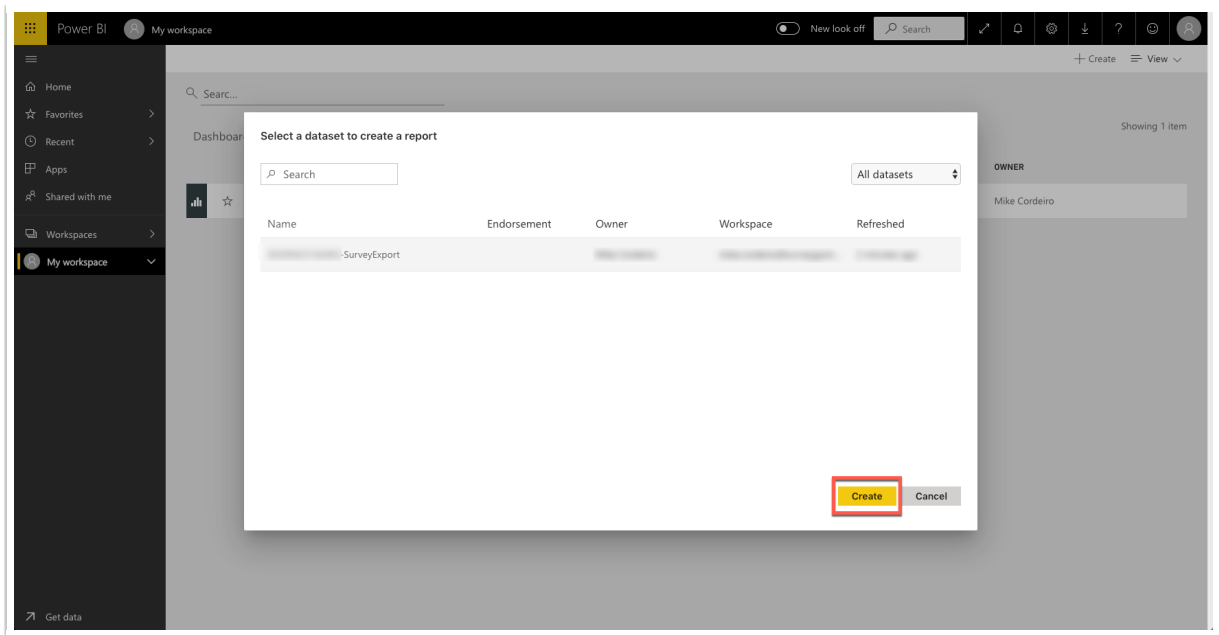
Power BI My workspace

New look off Search

+ Create View

Home
Favorites
Recent
Apps
Shared with me
Workspaces
My workspace

Get data

Searc...

Dashboar

Showing 1 item

OWNER

Mike Cordeiro

Select a dataset to create a report

Search

All datasets

| Name | Endorsement | Owner | Workspace | Refreshed |
|---|---|---|---|---|
| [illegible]-SurveyExport | | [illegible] | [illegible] | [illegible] |

Create Cancel